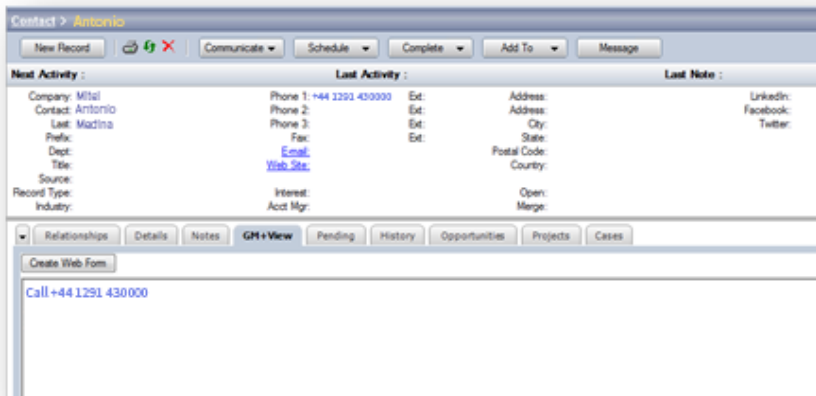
Contact > Antonio

New Record | Communicate | Schedule | Complete | Add To | Message

Next Activity :
Last Activity :
Last Note :

Company: Mitel
Contact: Antonio
Last: Madina
Prefix:
Dept:
Title:
Source:
Record Type:
Industry:

Phone 1: +44 1291 430000
Phone 2:
Phone 3:
Fax:
Email:
Web Site:
Interest:
Acct Mgr:

Ext:
Ext:
Ext:
Ext:

Address:
Address:
City:
State:
Postal Code:
Country:
Open:
Merge:

LinkedIn:
Facebook:
Twitter:

Relationships | Details | Notes | GM+View | Pending | History | Opportunities | Projects | Cases

Create Web Form

Call +44 1291 430000